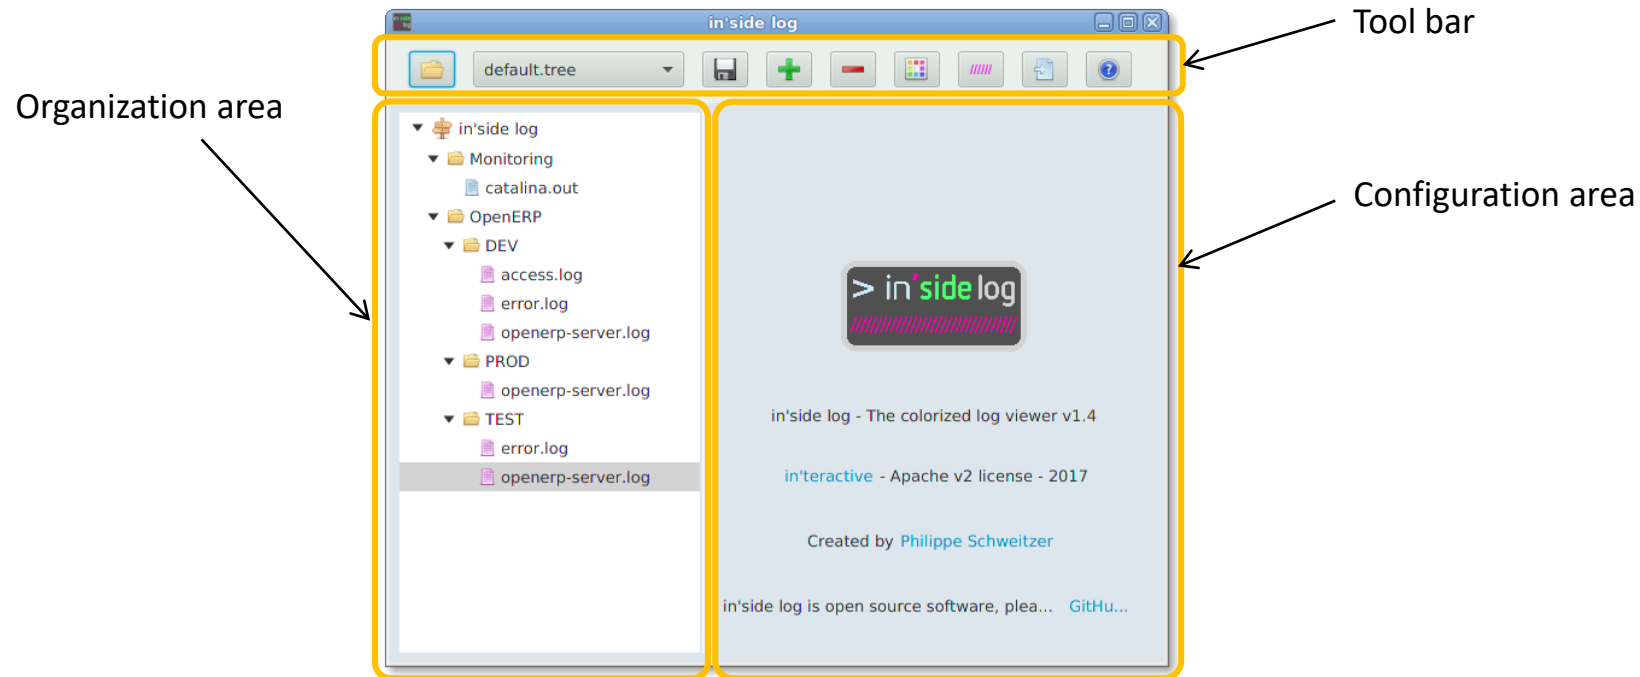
Tool bar

Organization area

Configuration area

in'side log

default.tree

in'side log
Monitoring
catalina.out
OpenERP
DEV
access.log
error.log
openerp-server.log
PROD
openerp-server.log
TEST
error.log
openerp-server.log

> in'side log

in'side log - The colorized log viewer v1.4

in'teractive - Apache v2 license - 2017

Created by Philippe Schweitzer

in'side log is open source software, plea... GitHu...